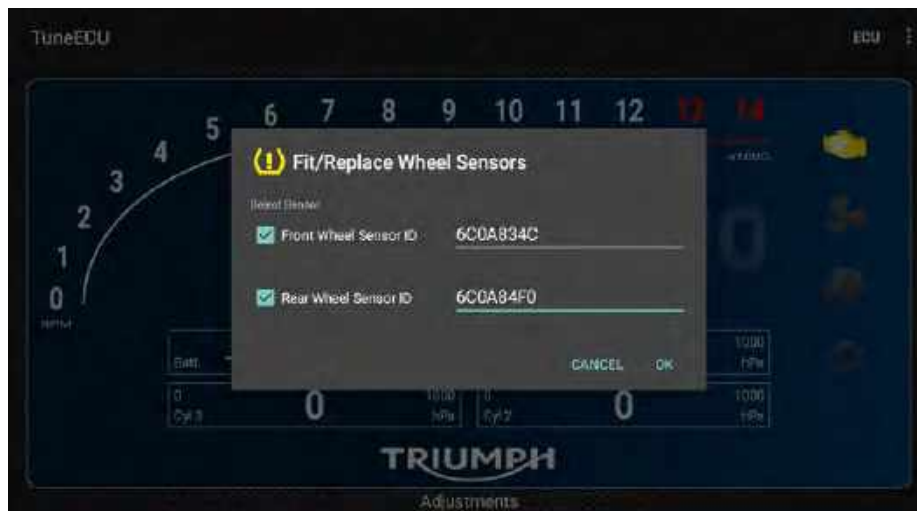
TuneECU

ECU

0
1
2
3
4
5
6
7
8
9
10
11
12
13
14

RPM

Fit/Replace Wheel Sensors

Select Sensor

Front Wheel Sensor ID 6C0A834C

Rear Wheel Sensor ID 6C0A84F0

CANCEL OK

Batt.

1000 hPa

0 Cyl 3 0 1000 hPa

0 Cyl 2 0 1000 hPa

TRIUMPH

Adjustments